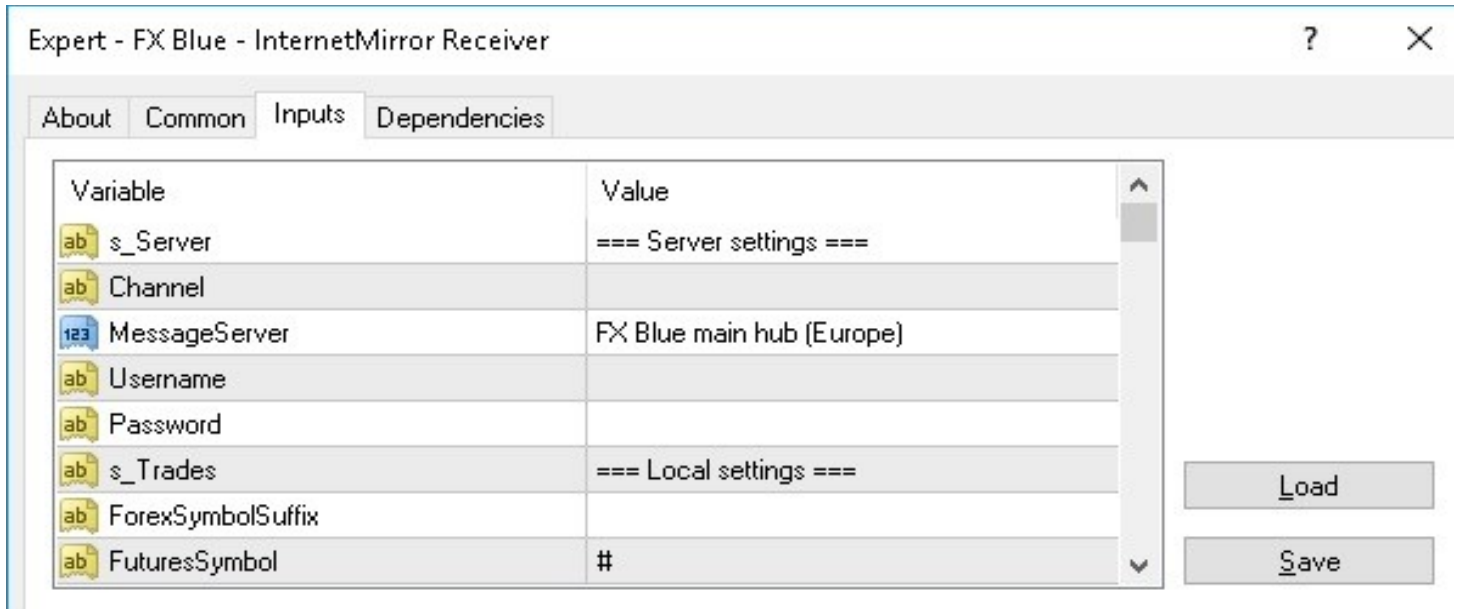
Expert - FX Blue - InternetMirror Receiver

?

About | Common | Inputs | Dependencies

| Variable | Value |
|---|---|
| s_Server | === Server settings === |
| Channel | |
| MessageServer | FX Blue main hub (Europe) |
| Username | |
| Password | |
| s_Trades | === Local settings === |
| ForexSymbolSuffix | |
| FuturesSymbol | # |

Load

Save